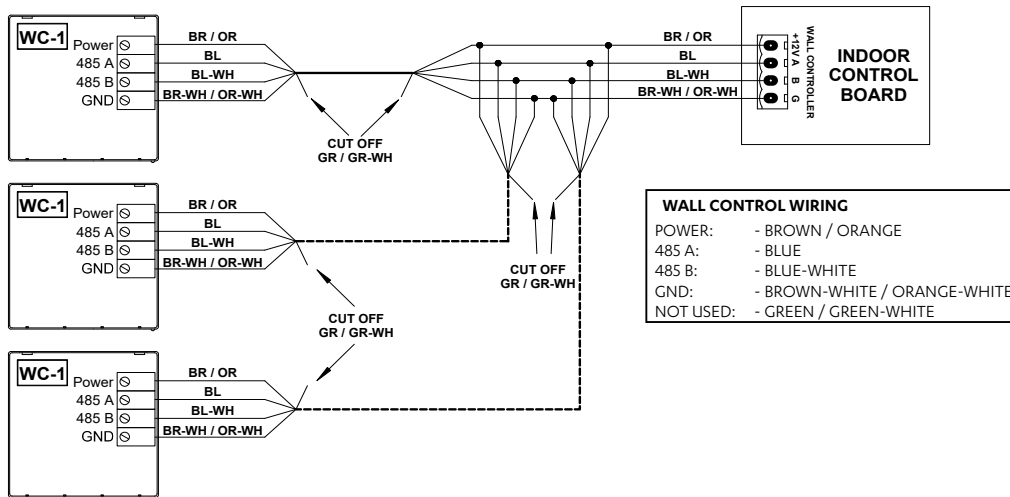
WC-1
Power
485 A
485 B
GND

BR / OR
BL
BL-WH
BR-WH / OR-WH

CUT OFF
GR / GR-WH

BR / OR
BL
BL-WH
BR-WH / OR-WH

WALL CONTROLLER
+12V
A
B
G

INDOOR CONTROL BOARD

WC-1
Power
485 A
485 B
GND

BR / OR
BL
BL-WH
BR-WH / OR-WH

CUT OFF
GR / GR-WH

CUT OFF
GR / GR-WH

WALL CONTROL WIRING

| | |
|---|---|
| POWER: | - BROWN / ORANGE |
| 485 A: | - BLUE |
| 485 B: | - BLUE-WHITE |
| GND: | - BROWN-WHITE / ORANGE-WHITE |
| NOT USED: | - GREEN / GREEN-WHITE |

WC-1
Power
485 A
485 B
GND

BR / OR
BL
BL-WH
BR-WH / OR-WH